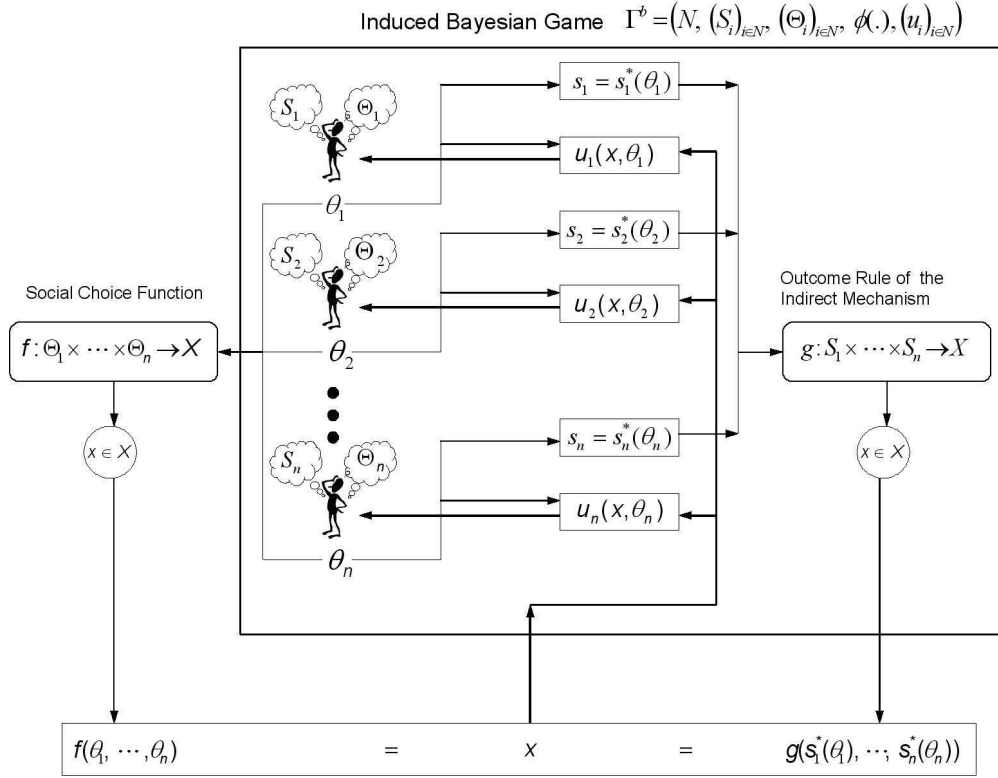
Induced Bayesian Game $\Gamma^b = \left(N, (S_i)_{i\in N}, (\Theta_i)_{i\in N}, \phi(.), (u_i)_{i\in N}\right)$

$S_1$ $\Theta_1$

$\theta_1$

$s_1 = s_1^*(\theta_1)$

$u_1(x, \theta_1)$

$S_2$ $\Theta_2$

$\theta_2$

$s_2 = s_2^*(\theta_2)$

$u_2(x, \theta_2)$

$S_n$ $\Theta_n$

$\theta_n$

$s_n = s_n^*(\theta_n)$

$u_n(x, \theta_n)$

Social Choice Function

$f: \Theta_1 \times \cdots \times \Theta_n \to X$

$x \in X$

Outcome Rule of the Indirect Mechanism

$g: S_1 \times \cdots \times S_n \to X$

$x \in X$

$f(\theta_1, \cdots, \theta_n)$ = $x$ = $g(s_1^*(\theta_1), \cdots, s_n^*(\theta_n))$